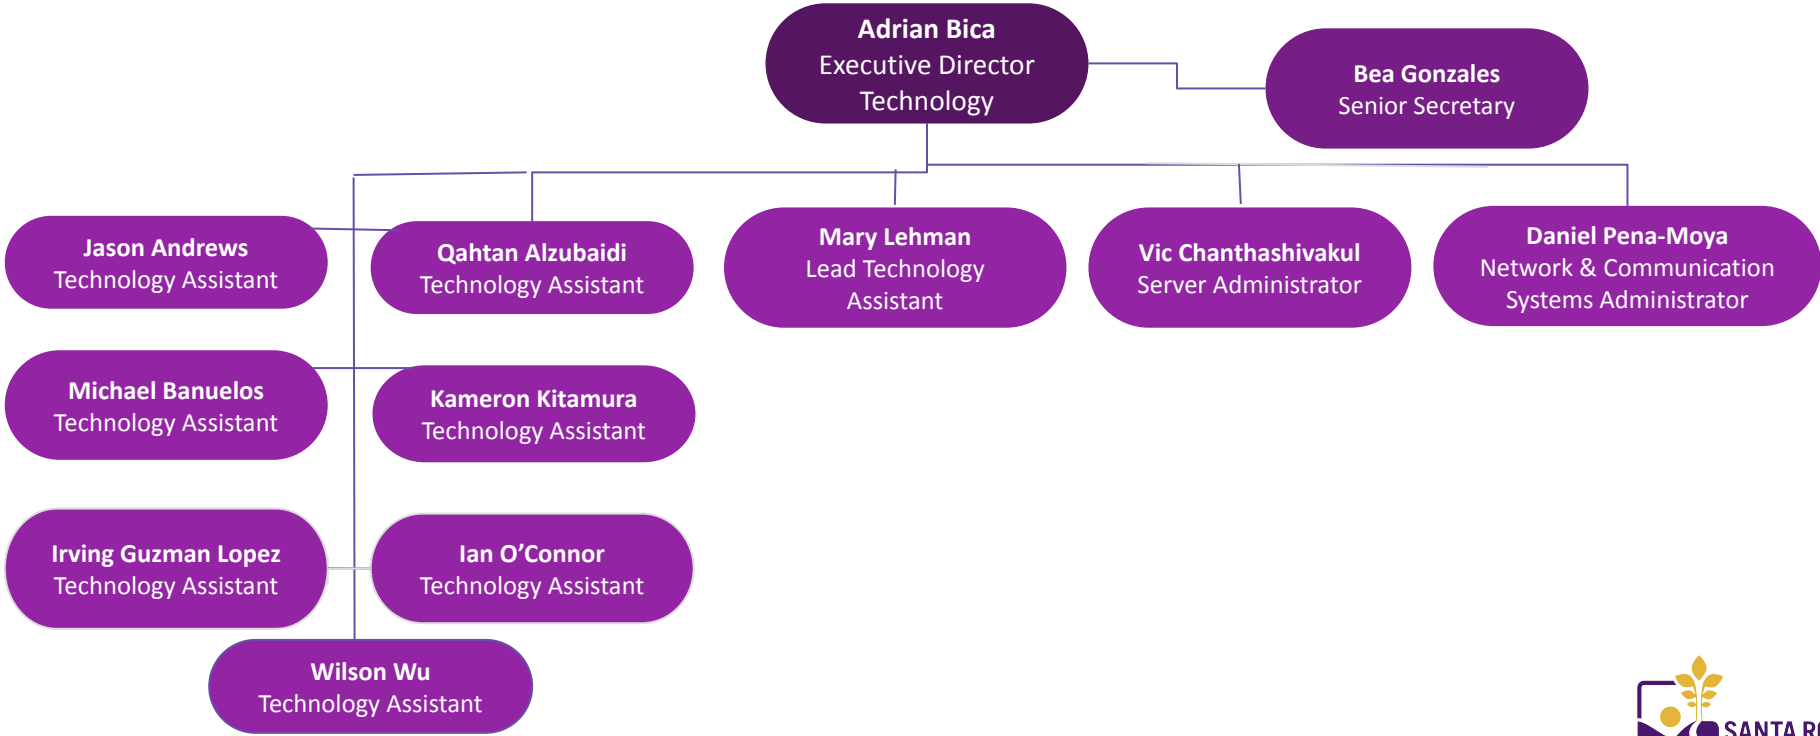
Adrian Bica
Executive Director
Technology

Bea Gonzales
Senior Secretary

Jason Andrews
Technology Assistant

Qahtan Alzubaidi
Technology Assistant

Mary Lehman
Lead Technology Assistant

Vic Chanthashivakul
Server Administrator

Daniel Pena-Moya
Network & Communication Systems Administrator

Michael Banuelos
Technology Assistant

Kameron Kitamura
Technology Assistant

Irving Guzman Lopez
Technology Assistant

Ian O'Connor
Technology Assistant

Wilson Wu
Technology Assistant

SANTA R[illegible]